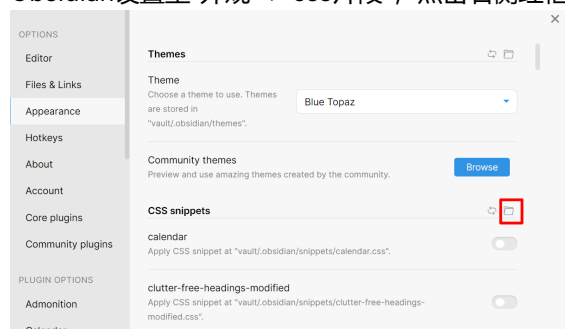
Obsidian设置里-外观->css片段，点击右侧立框

OPTIONS
Editor
Files & Links
Appearance
Hotkeys
About
Account
Core plugins
Community plugins
PLUGIN OPTIONS
Admonition
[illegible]

Themes

Theme
Choose a theme to use. Themes are stored in "vault/.obsidian/themes".

Blue Topaz

Community themes
Preview and use amazing themes created by the community.

Browse

CSS snippets

calendar
Apply CSS snippet at "vault/.obsidian/snippets/calendar.css".

clutter-free-headings-modified
Apply CSS snippet at "vault/.obsidian/snippets/clutter-free-headings-modified.css".